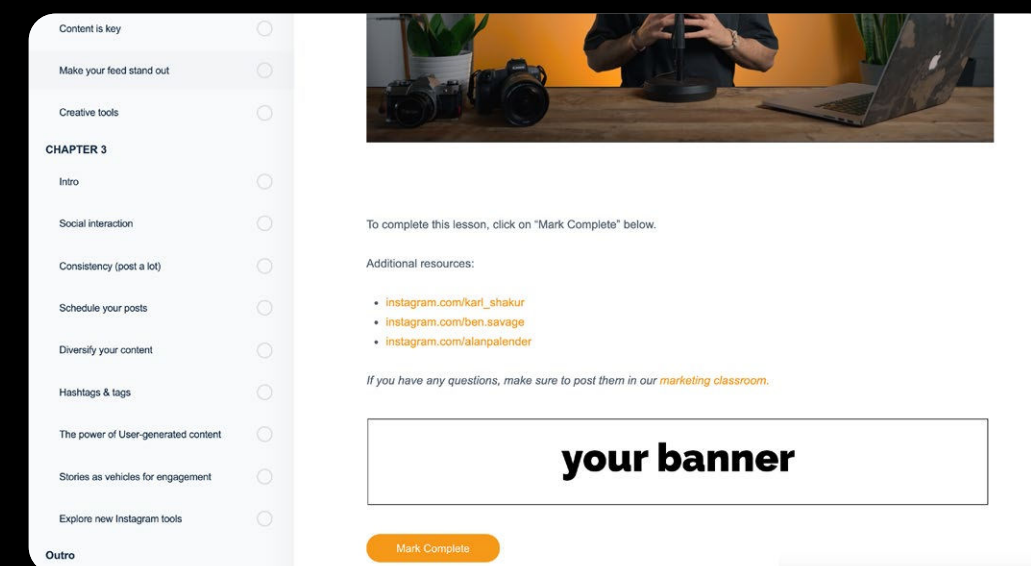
Content is key

Make your feed stand out

Creative tools

CHAPTER 3

Intro

Social interaction

Consistency (post a lot)

Schedule your posts

Diversify your content

Hashtags & tags

The power of User-generated content

Stories as vehicles for engagement

Explore new Instagram tools

Outro

To complete this lesson, click on "Mark Complete" below.

Additional resources:

- instagram.com/karl_shakur
- instagram.com/ben.savage
- instagram.com/alanpalender

If you have any questions, make sure to post them in our marketing classroom.

your banner

Mark Complete